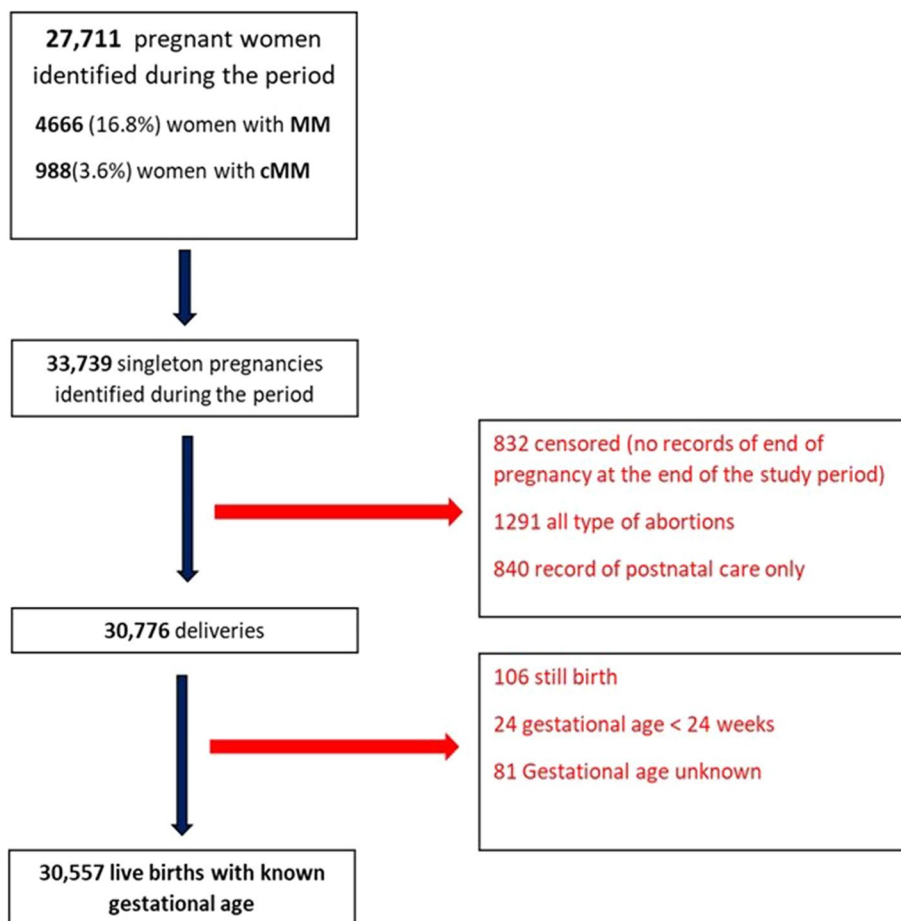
**27,711** pregnant women identified during the period

**4666** (16.8%) women with **MM**

**988**(3.6%) women with **cMM**

**33,739** singleton pregnancies identified during the period

832 censored (no records of end of pregnancy at the end of the study period)

1291 all type of abortions

840 record of postnatal care only

**30,776** deliveries

106 still birth

24 gestational age < 24 weeks

81 Gestational age unknown

**30,557 live births with known gestational age**